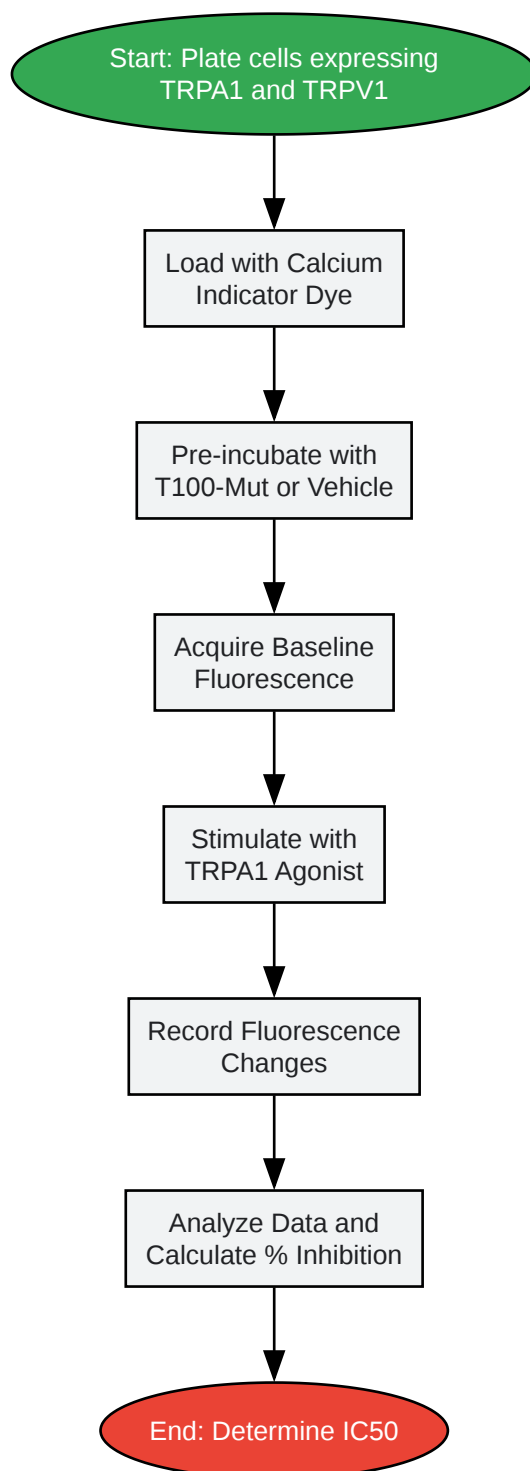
Start: Plate cells expressing TRPA1 and TRPV1

Load with Calcium Indicator Dye

Pre-incubate with T100-Mut or Vehicle

Acquire Baseline Fluorescence

Stimulate with TRPA1 Agonist

Record Fluorescence Changes

Analyze Data and Calculate % Inhibition

End: Determine IC50